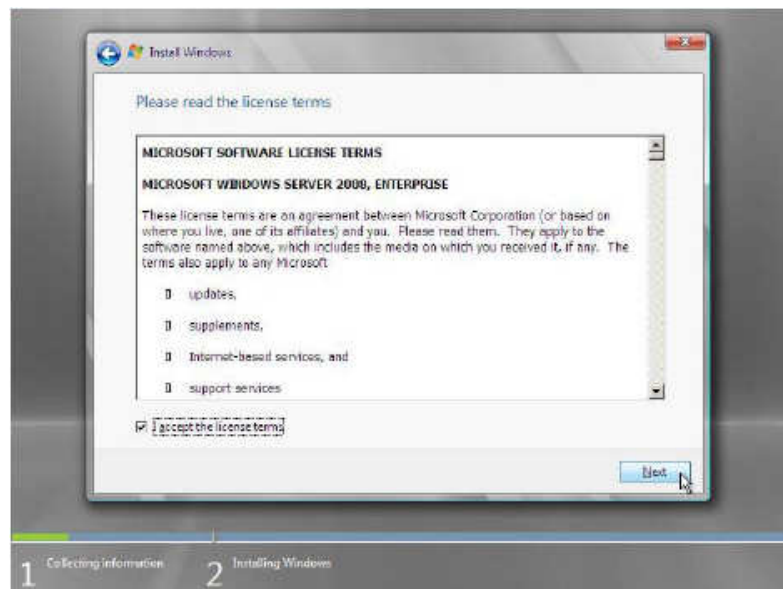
Install Windows

Please read the license terms

MICROSOFT SOFTWARE LICENSE TERMS

MICROSOFT WINDOWS SERVER 2008, ENTERPRISE

These license terms are an agreement between Microsoft Corporation (or based on where you live, one of its affiliates) and you. Please read them. They apply to the software named above, which includes the media on which you received it, if any. The terms also apply to any Microsoft

updates,

supplements,

Internet-based services, and

support services

I accept the license terms

Next

1 Collecting information

2 Installing Windows